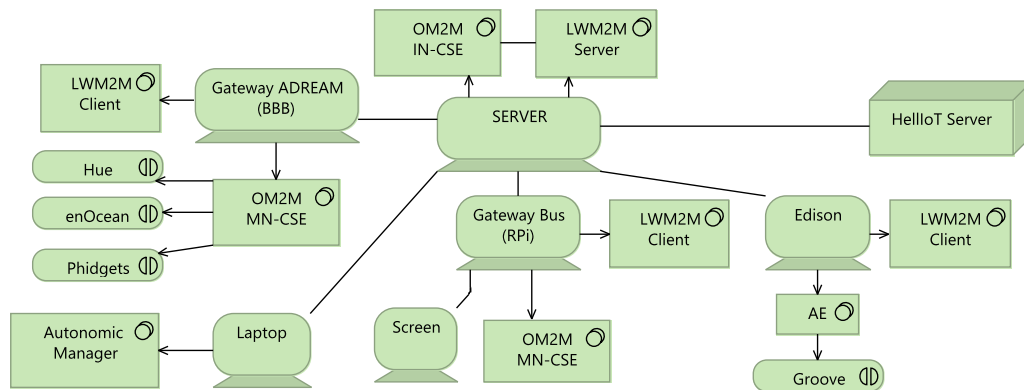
OM2M
IN-CSE

LWM2M
Server

LWM2M
Client

Gateway ADREAM
(BBB)

SERVER

HellIoT Server

Hue

enOcean

Phidgets

OM2M
MN-CSE

Gateway Bus
(RPi)

LWM2M
Client

Edison

LWM2M
Client

AE

Autonomic
Manager

Laptop

Screen

OM2M
MN-CSE

Groove